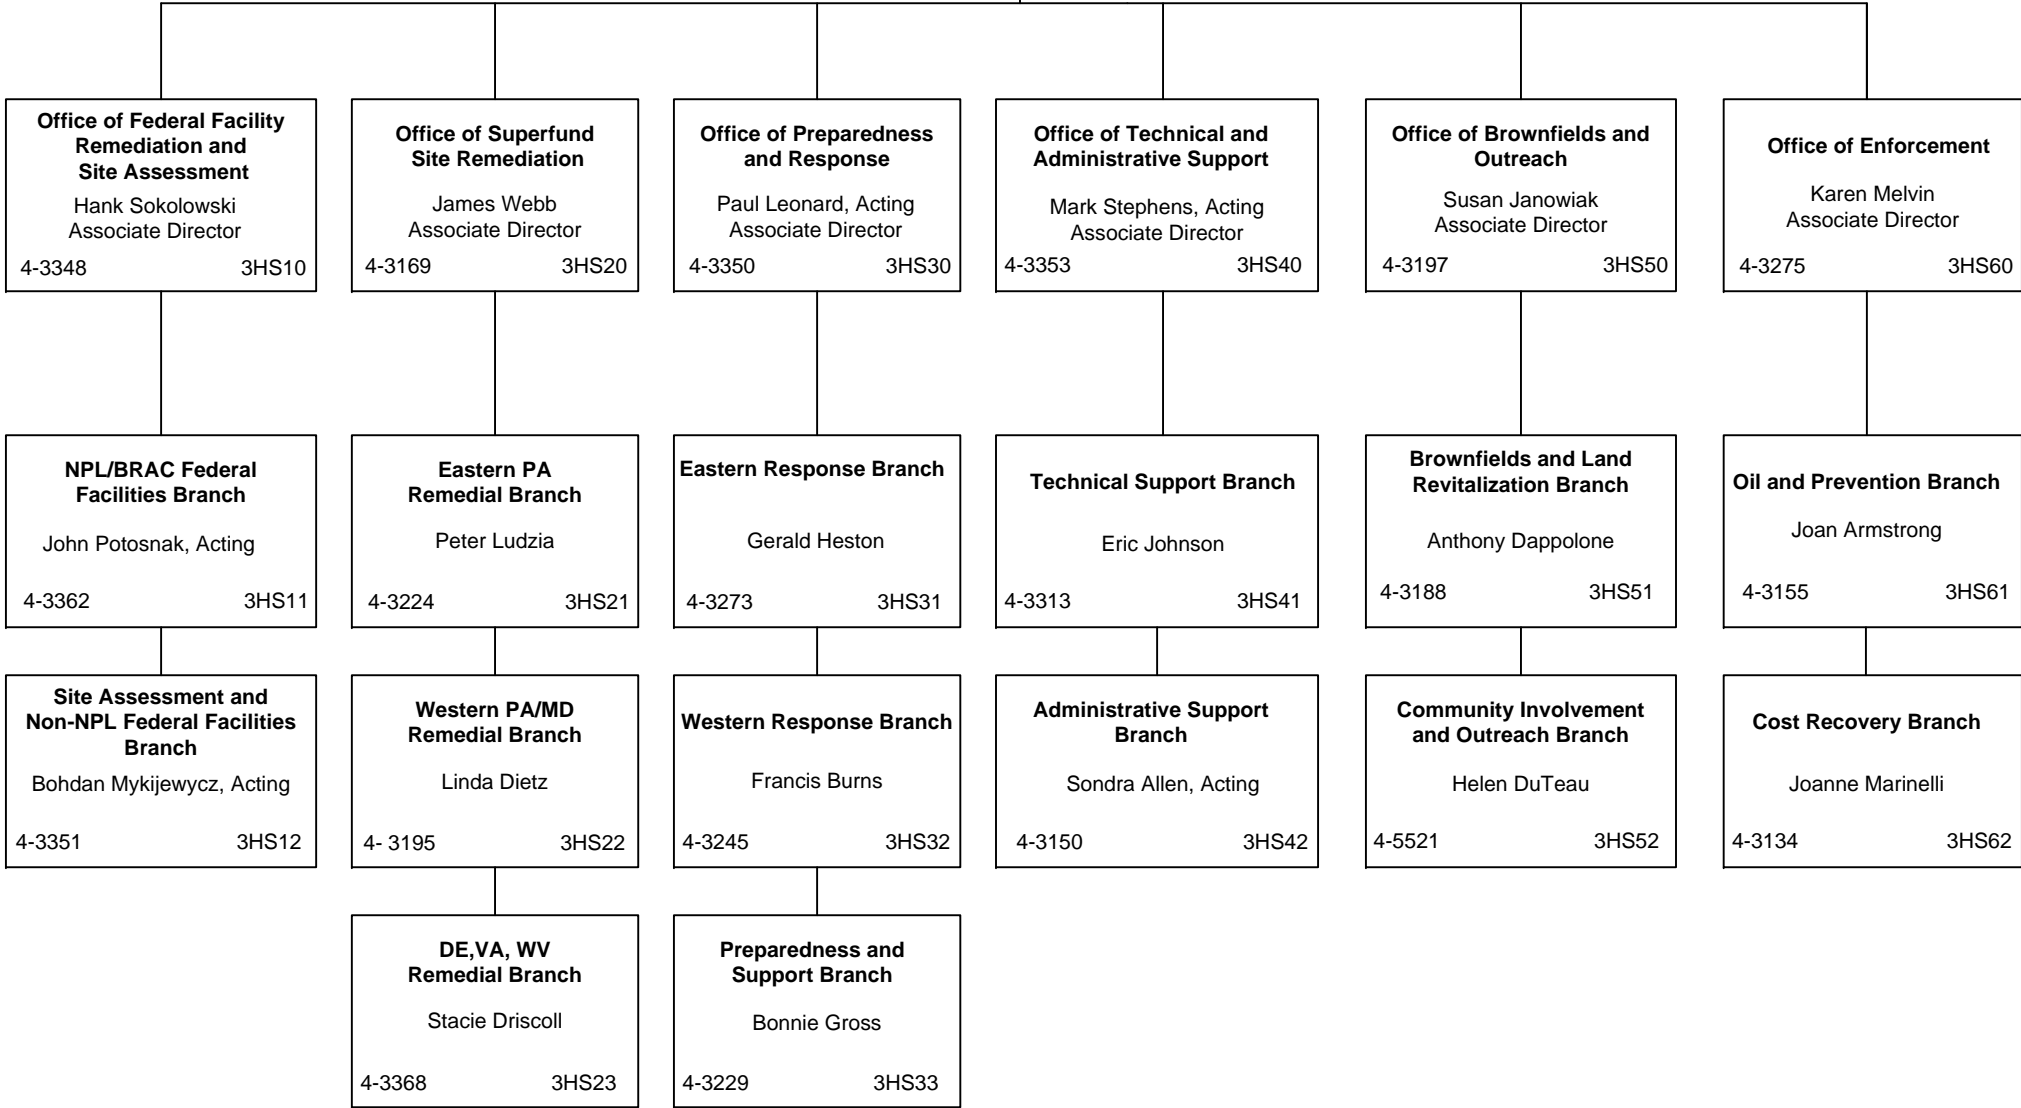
**Office of Federal Facility Remediation and Site Assessment**
Hank Sokolowski
Associate Director
4-3348 3HS10

**NPL/BRAC Federal Facilities Branch**
John Potosnak, Acting
4-3362 3HS11

**Site Assessment and Non-NPL Federal Facilities Branch**
Bohdan Mykijewycz, Acting
4-3351 3HS12

**Office of Superfund Site Remediation**
James Webb
Associate Director
4-3169 3HS20

**Eastern PA Remedial Branch**
Peter Ludzia
4-3224 3HS21

**Western PA/MD Remedial Branch**
Linda Dietz
4- 3195 3HS22

**DE,VA, WV Remedial Branch**
Stacie Driscoll
4-3368 3HS23

**Office of Preparedness and Response**
Paul Leonard, Acting
Associate Director
4-3350 3HS30

**Eastern Response Branch**
Gerald Heston
4-3273 3HS31

**Western Response Branch**
Francis Burns
4-3245 3HS32

**Preparedness and Support Branch**
Bonnie Gross
4-3229 3HS33

**Office of Technical and Administrative Support**
Mark Stephens, Acting
Associate Director
4-3353 3HS40

**Technical Support Branch**
Eric Johnson
4-3313 3HS41

**Administrative Support Branch**
Sondra Allen, Acting
4-3150 3HS42

**Office of Brownfields and Outreach**
Susan Janowiak
Associate Director
4-3197 3HS50

**Brownfields and Land Revitalization Branch**
Anthony Dappolone
4-3188 3HS51

**Community Involvement and Outreach Branch**
Helen DuTeau
4-5521 3HS52

**Office of Enforcement**
Karen Melvin
Associate Director
4-3275 3HS60

**Oil and Prevention Branch**
Joan Armstrong
4-3155 3HS61

**Cost Recovery Branch**
Joanne Marinelli
4-3134 3HS62